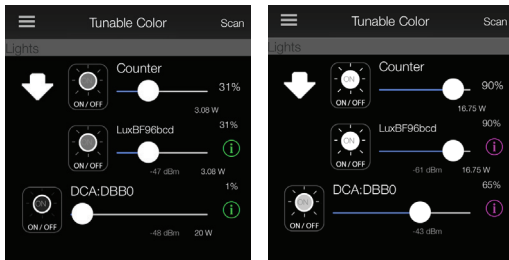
Tunable Color
Scan
Lights
Counter
ON / OFF
31%
3.08 W
31%
LuxBF96bcd
-47 dBm
3.08 W
1%
DCA:DBB0
ON
ON / OFF
-48 dBm
20 W

Tunable Color
Scan
Lights
ON
ON / OFF
Counter
90%
16.75 W
90%
LuxBF96bcd
ON / OFF
-61 dBm
16.75 W
65%
DCA:DBB0
ON
ON / OFF
-43 dBm